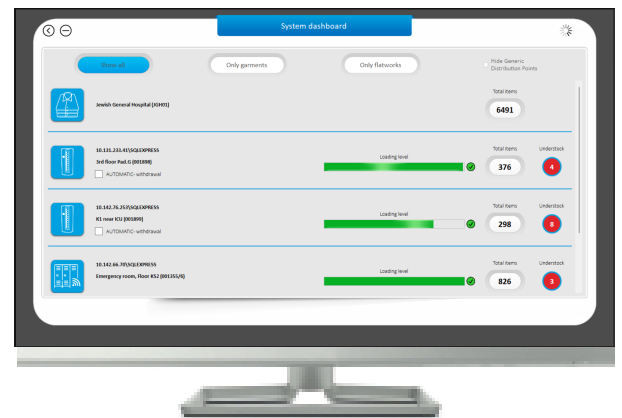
System dashboard

Show all

Only garments

Only flatworks

Hide Generic Distribution Points

Jewish General Hospital (JGH01)

Total items

6491

10.131.233.41\SQLEXPRESS

3rd floor Pad.G (001898)

AUTOMATIC- withdrawal

Loading level

Total items

376

Understock

4

10.142.76.252\SQLEXPRESS

K1 near ICU (001899)

AUTOMATIC- withdrawal

Loading level

Total items

298

Understock

8

10.142.66.70\SQLEXPRESS

Emergency room, Floor KS2 (001355/6)

Loading level

Total items

826

Understock

3